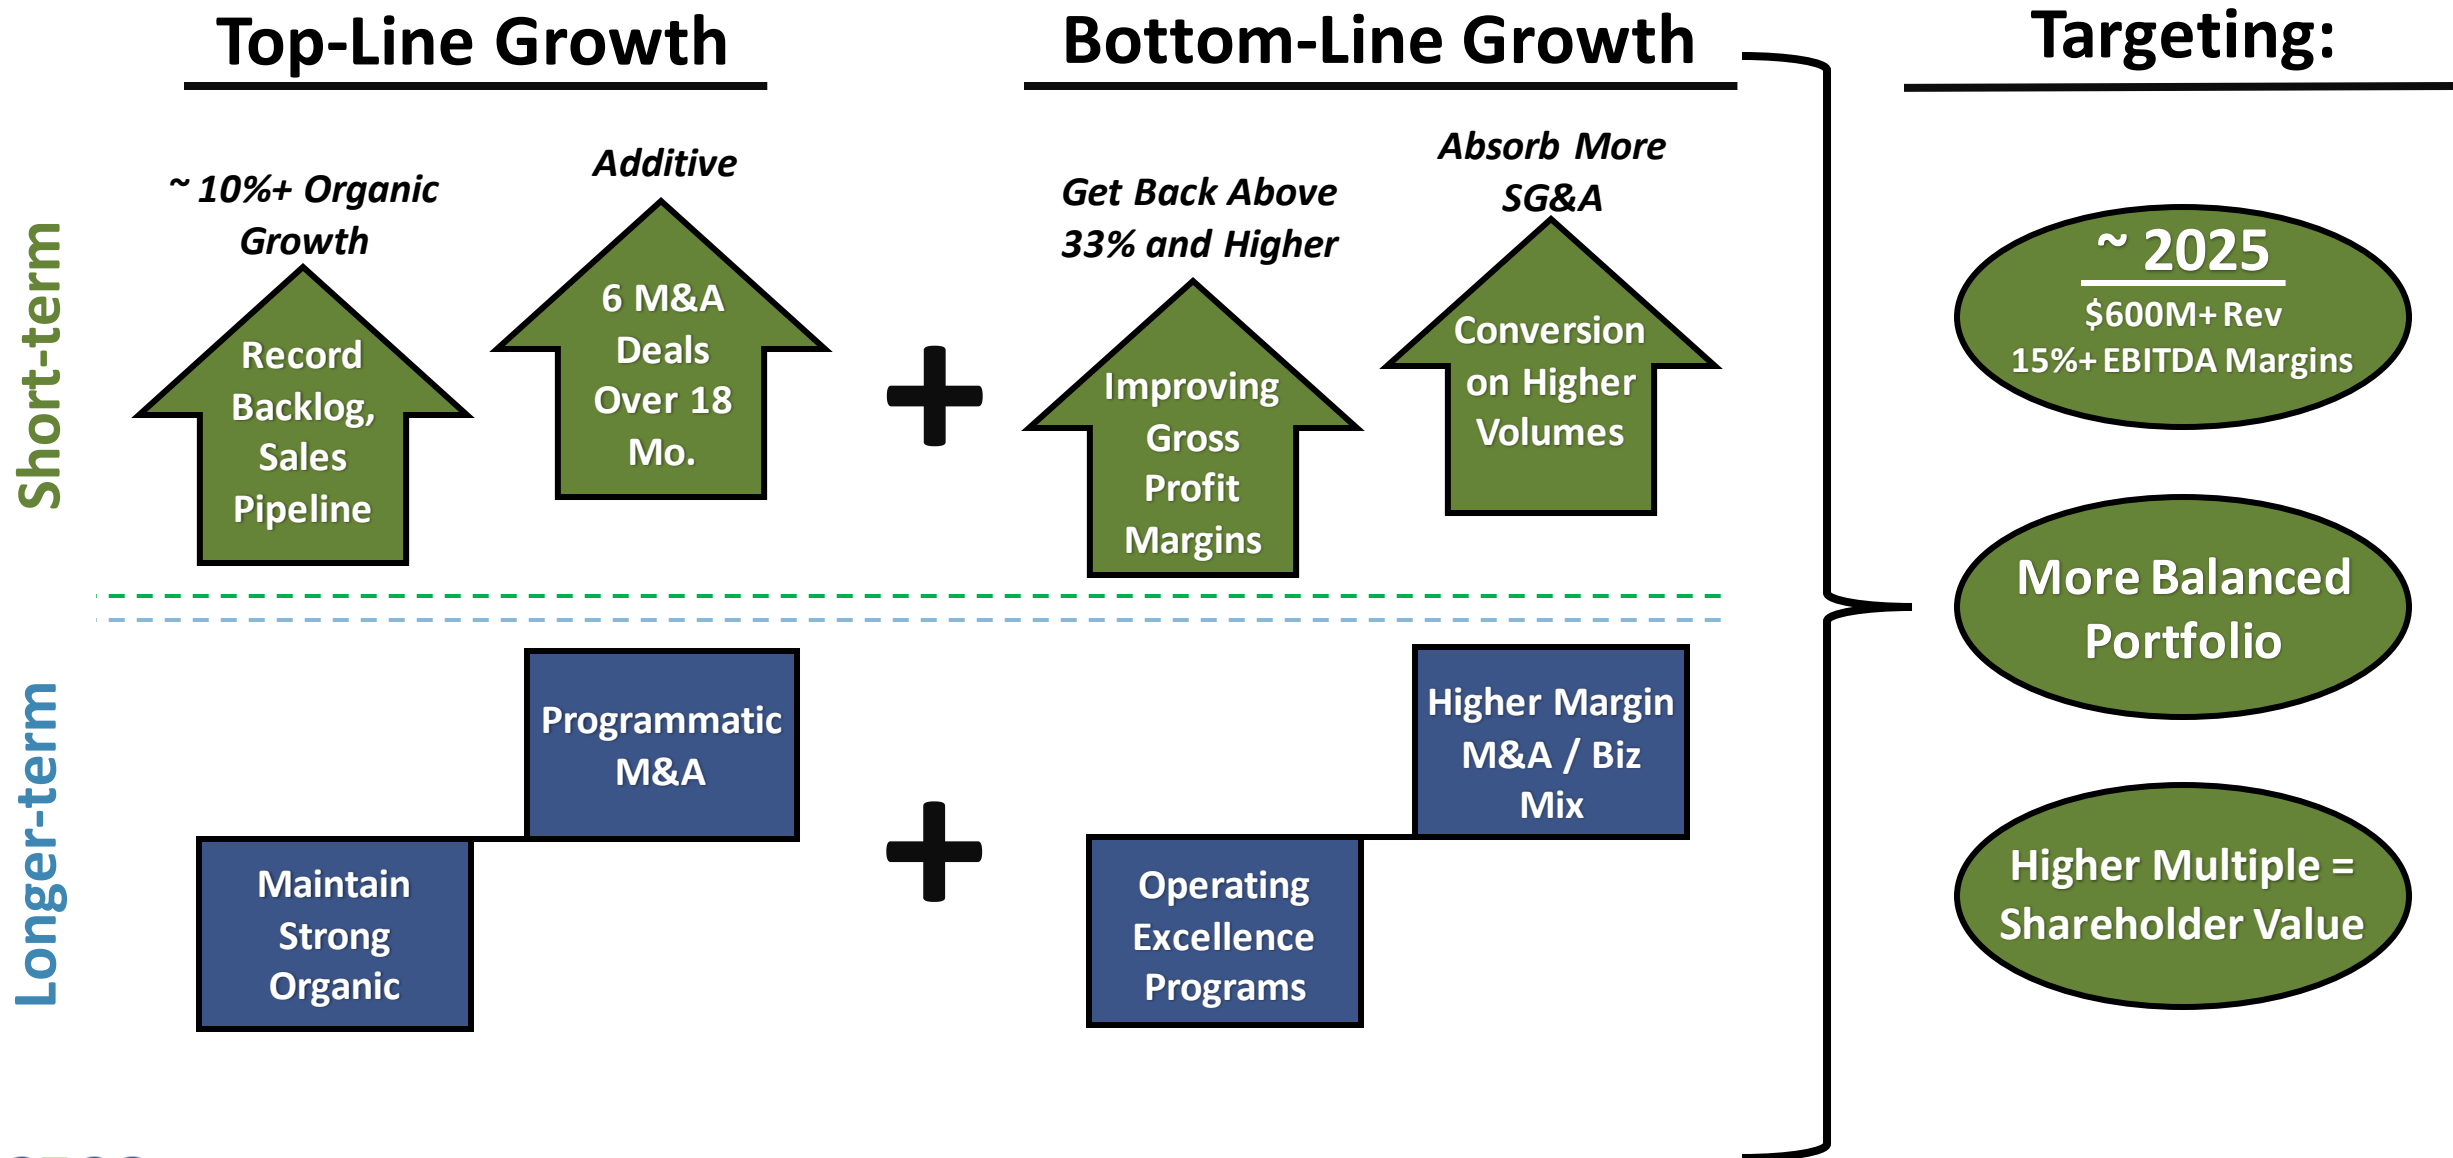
Top-Line Growth

Bottom-Line Growth

Targeting:

Short-term

~ 10%+ Organic Growth

Record Backlog, Sales Pipeline

Additive

6 M&A Deals Over 18 Mo.

+

Get Back Above 33% and Higher

Improving Gross Profit Margins

Absorb More SG&A

Conversion on Higher Volumes

~ 2025

$600M+ Rev

15%+ EBITDA Margins

More Balanced Portfolio

Longer-term

Programmatic M&A

Maintain Strong Organic

+

Higher Margin M&A / Biz Mix

Operating Excellence Programs

Higher Multiple = Shareholder Value